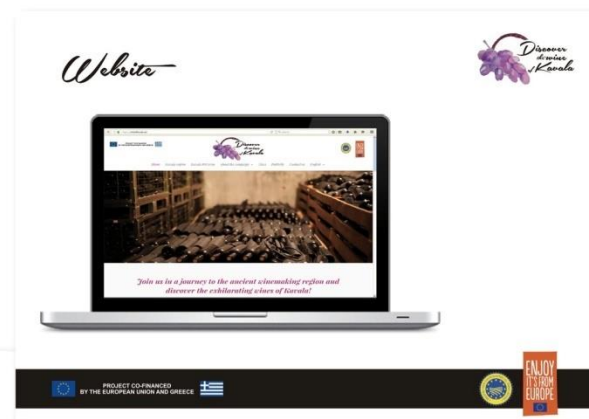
Website

Discover the wine of Kavala

Join us in a journey to the ancient winemaking region and discover the exhilarating wines of Kavala!

PROJECT CO-FINANCED BY THE EUROPEAN UNION AND GREECE

ENJOY IT'S FROM EUROPE